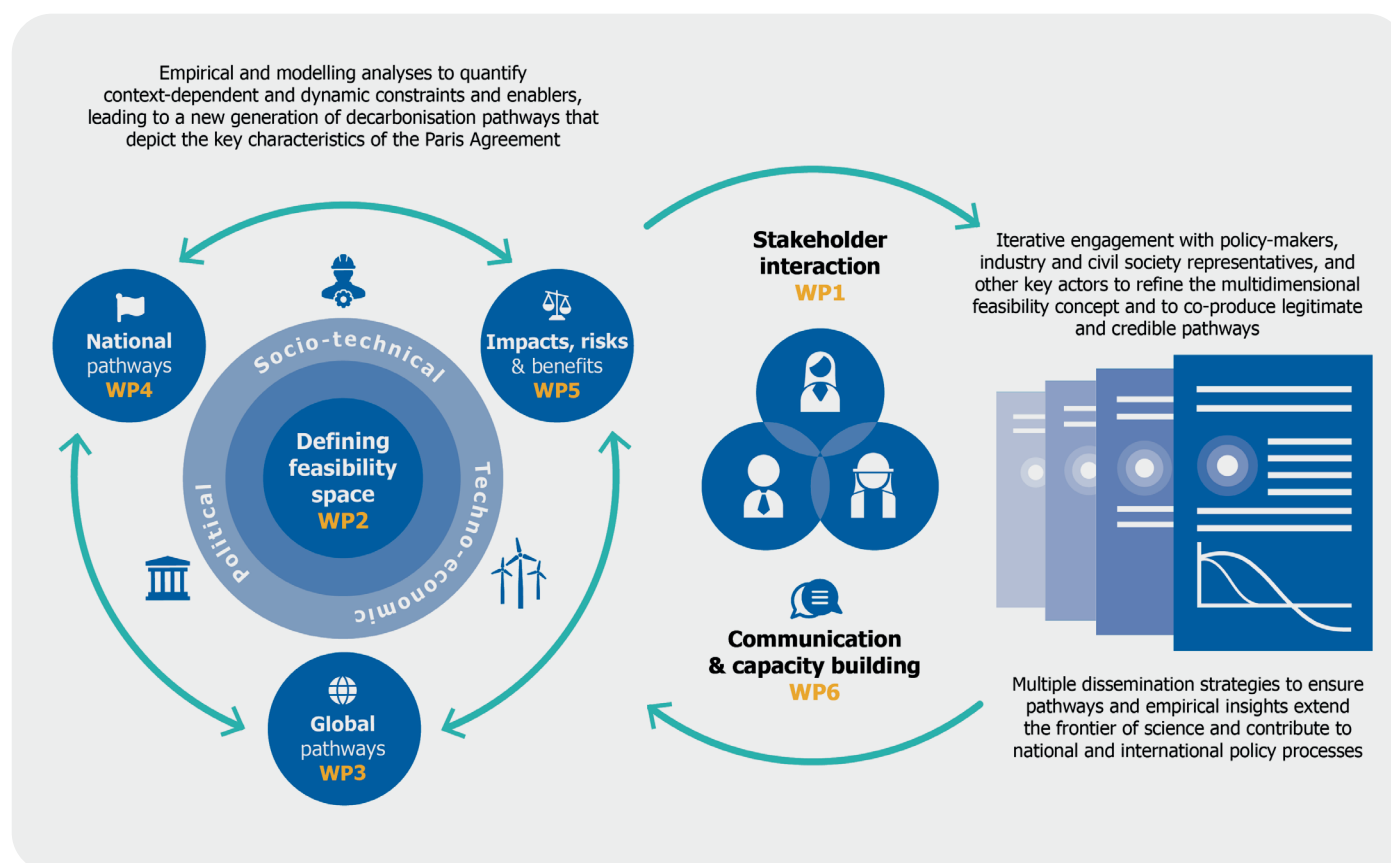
Empirical and modelling analyses to quantify context-dependent and dynamic constraints and enablers, leading to a new generation of decarbonisation pathways that depict the key characteristics of the Paris Agreement

National pathways WP4

Socio-technical

Impacts, risks & benefits WP5

Defining feasibility space WP2

Political

Techno-economic

Global pathways WP3

Stakeholder interaction WP1

Iterative engagement with policy-makers, industry and civil society representatives, and other key actors to refine the multidimensional feasibility concept and to co-produce legitimate and credible pathways

Communication & capacity building WP6

Multiple dissemination strategies to ensure pathways and empirical insights extend the frontier of science and contribute to national and international policy processes